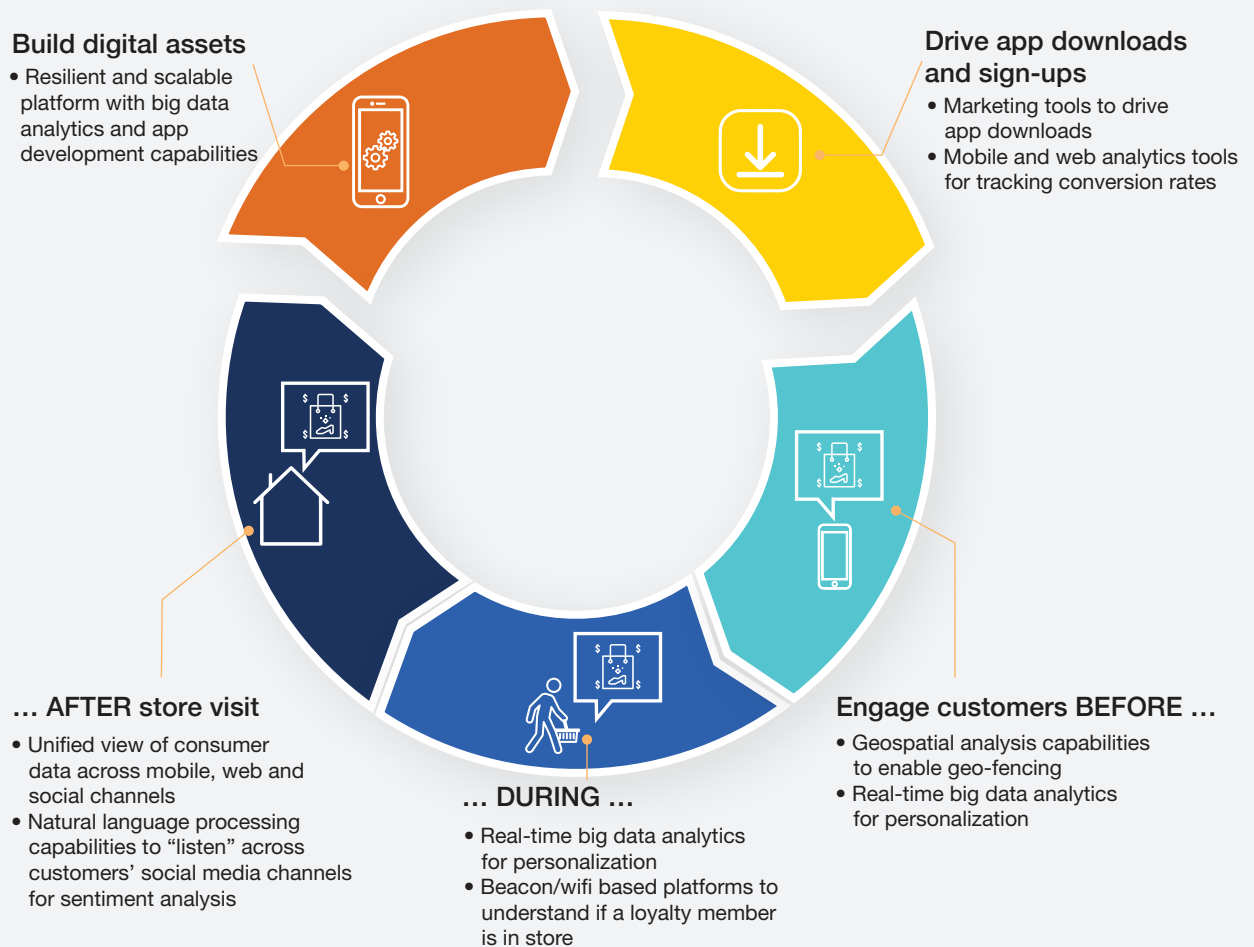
Build digital assets

• Resilient and scalable platform with big data analytics and app development capabilities

Drive app downloads and sign-ups

• Marketing tools to drive app downloads
• Mobile and web analytics tools for tracking conversion rates

Engage customers BEFORE …

• Geospatial analysis capabilities to enable geo-fencing
• Real-time big data analytics for personalization

… DURING …

• Real-time big data analytics for personalization
• Beacon/wifi based platforms to understand if a loyalty member is in store

… AFTER store visit

• Unified view of consumer data across mobile, web and social channels
• Natural language processing capabilities to "listen" across customers' social media channels for sentiment analysis